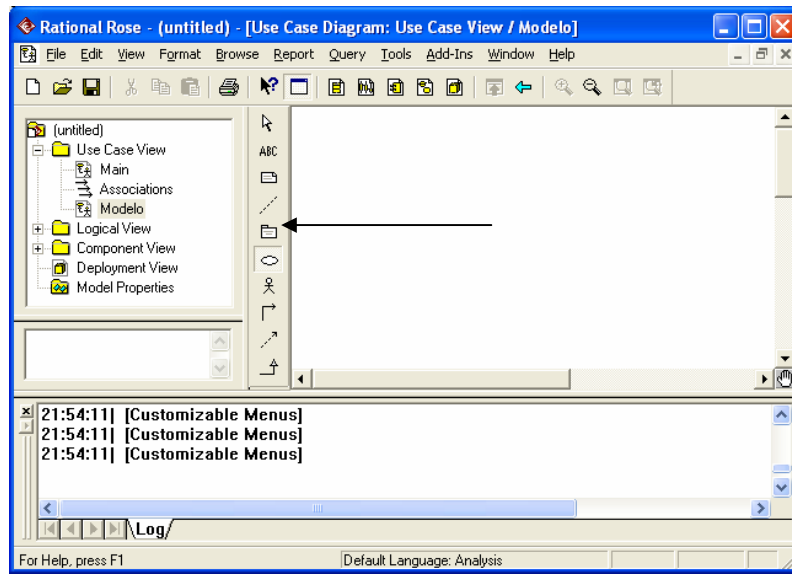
Rational Rose - (untitled) - [Use Case Diagram: Use Case View / Modelo]

File Edit View Format Browse Report Query Tools Add-Ins Window Help

(untitled)
Use Case View
Main
Associations
Modelo
Logical View
Component View
Deployment View
Model Properties

ABC

21:54:11| [Customizable Menus]
21:54:11| [Customizable Menus]
21:54:11| [Customizable Menus]

Log

For Help, press F1
Default Language: Analysis